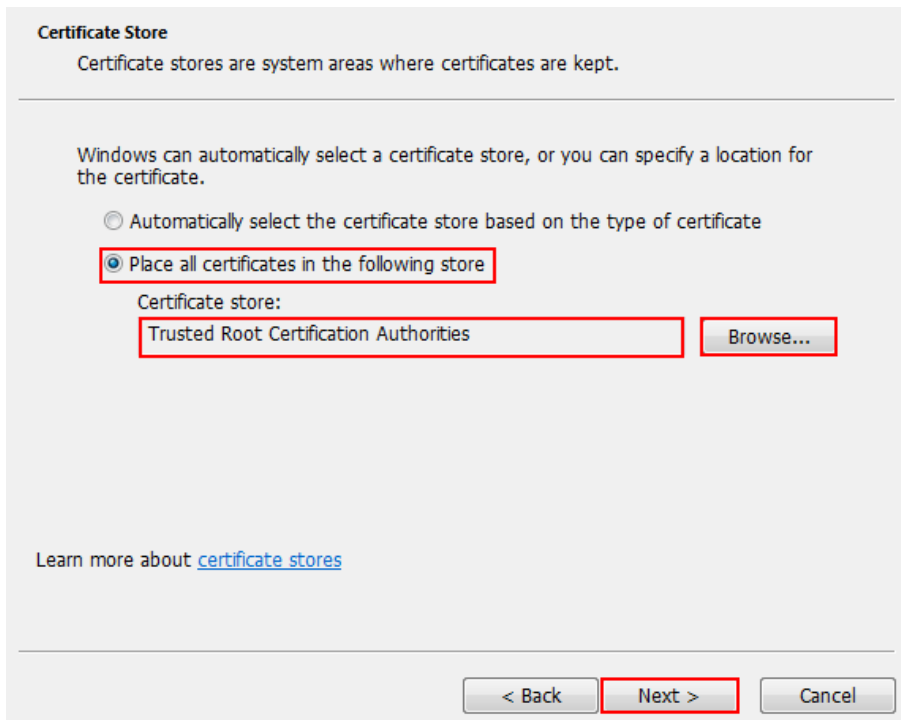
Certificate Store

Certificate stores are system areas where certificates are kept.

Windows can automatically select a certificate store, or you can specify a location for the certificate.

Automatically select the certificate store based on the type of certificate

Place all certificates in the following store

Certificate store:

Trusted Root Certification Authorities

Browse...

Learn more about certificate stores

< Back

Next >

Cancel